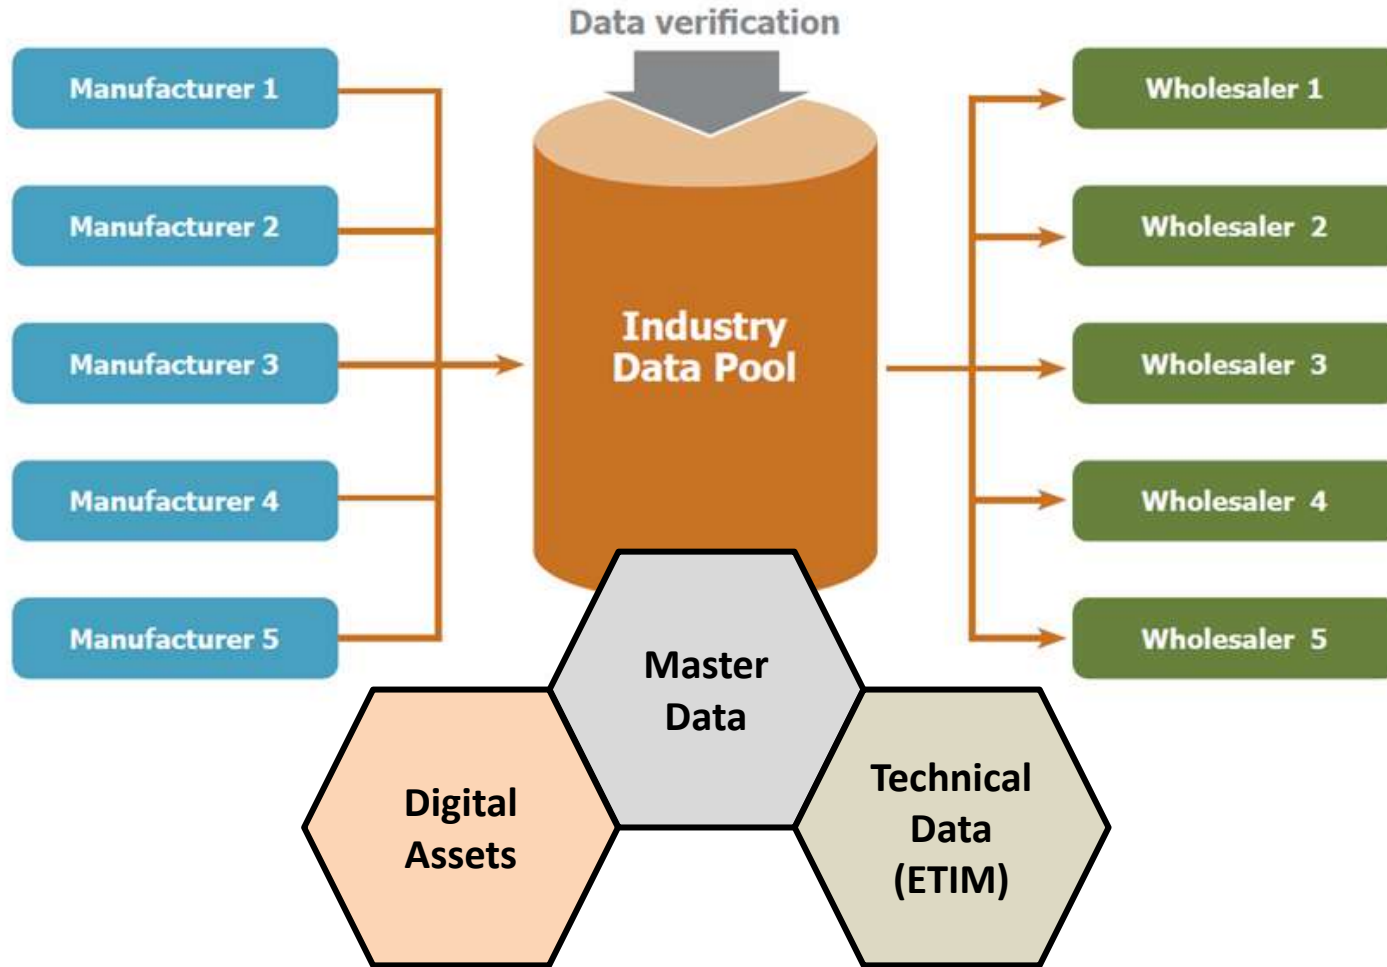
Data verification

Manufacturer 1

Manufacturer 2

Manufacturer 3

Manufacturer 4

Manufacturer 5

Industry Data Pool

Wholesaler 1

Wholesaler 2

Wholesaler 3

Wholesaler 4

Wholesaler 5

Master Data

Digital Assets

Technical Data (ETIM)